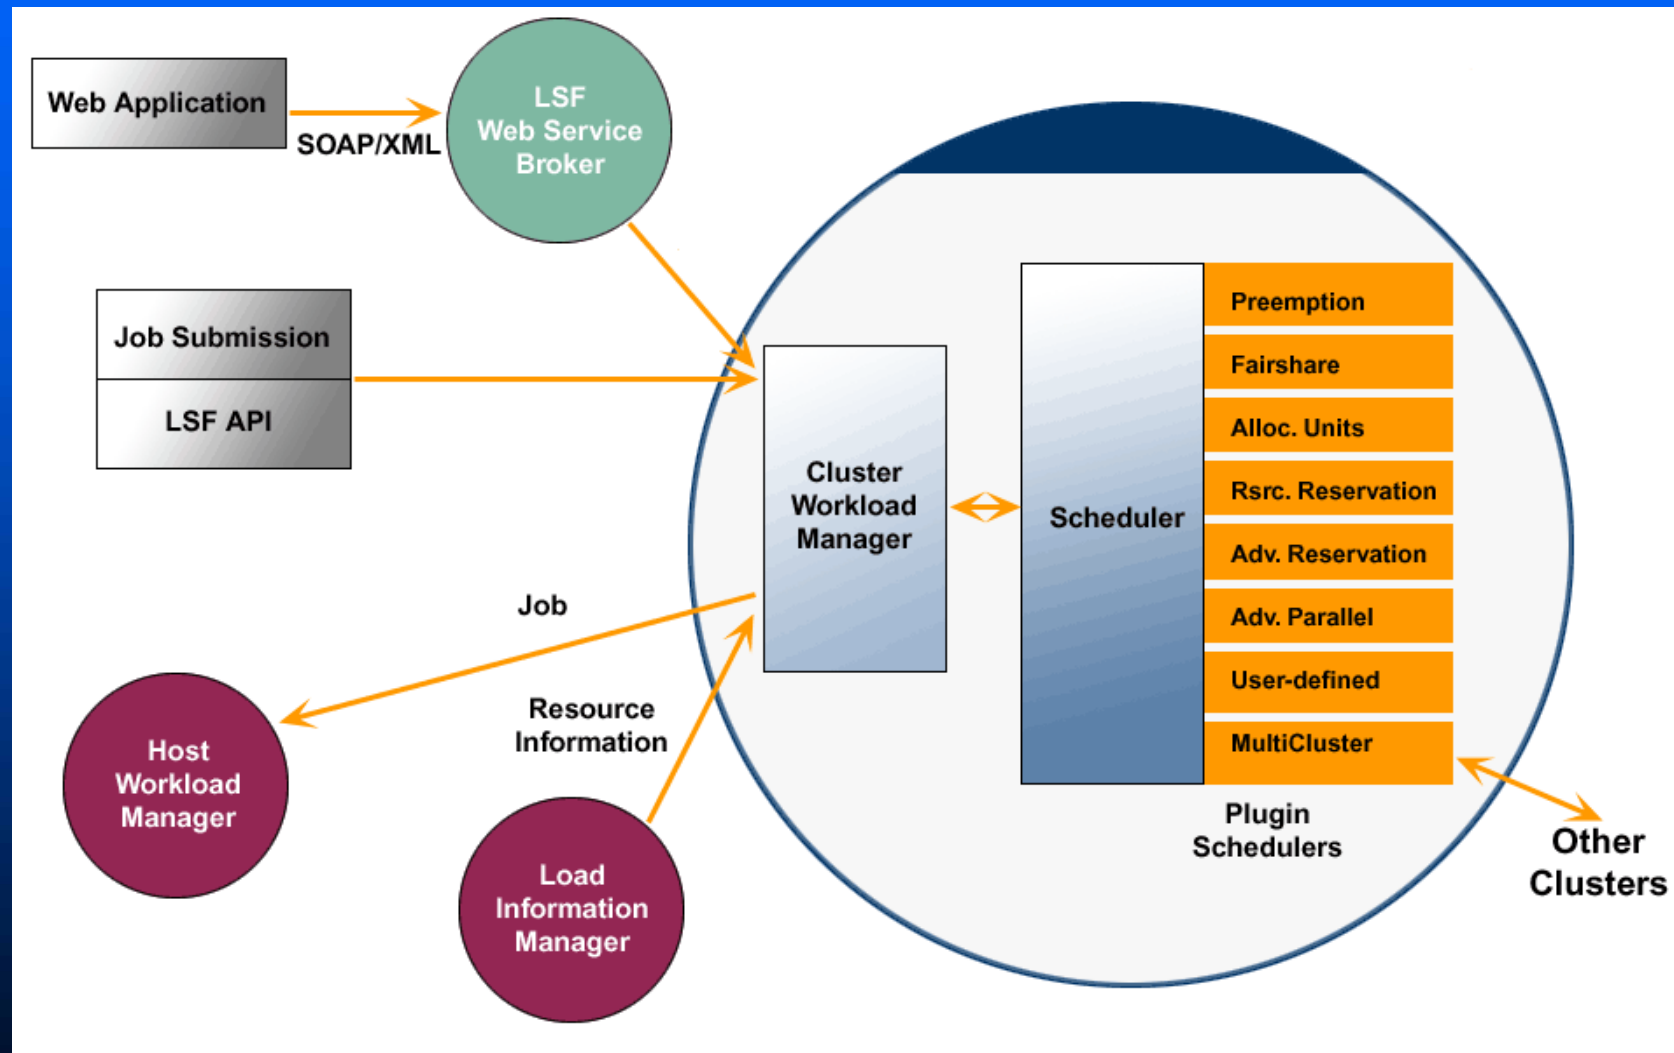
Web Application

SOAP/XML

LSF Web Service Broker

Job Submission

LSF API

Cluster Workload Manager

Scheduler

Preemption

Fairshare

Alloc. Units

Rsrc. Reservation

Adv. Reservation

Adv. Parallel

User-defined

MultiCluster

Job

Resource Information

Host Workload Manager

Load Information Manager

Plugin Schedulers

Other Clusters